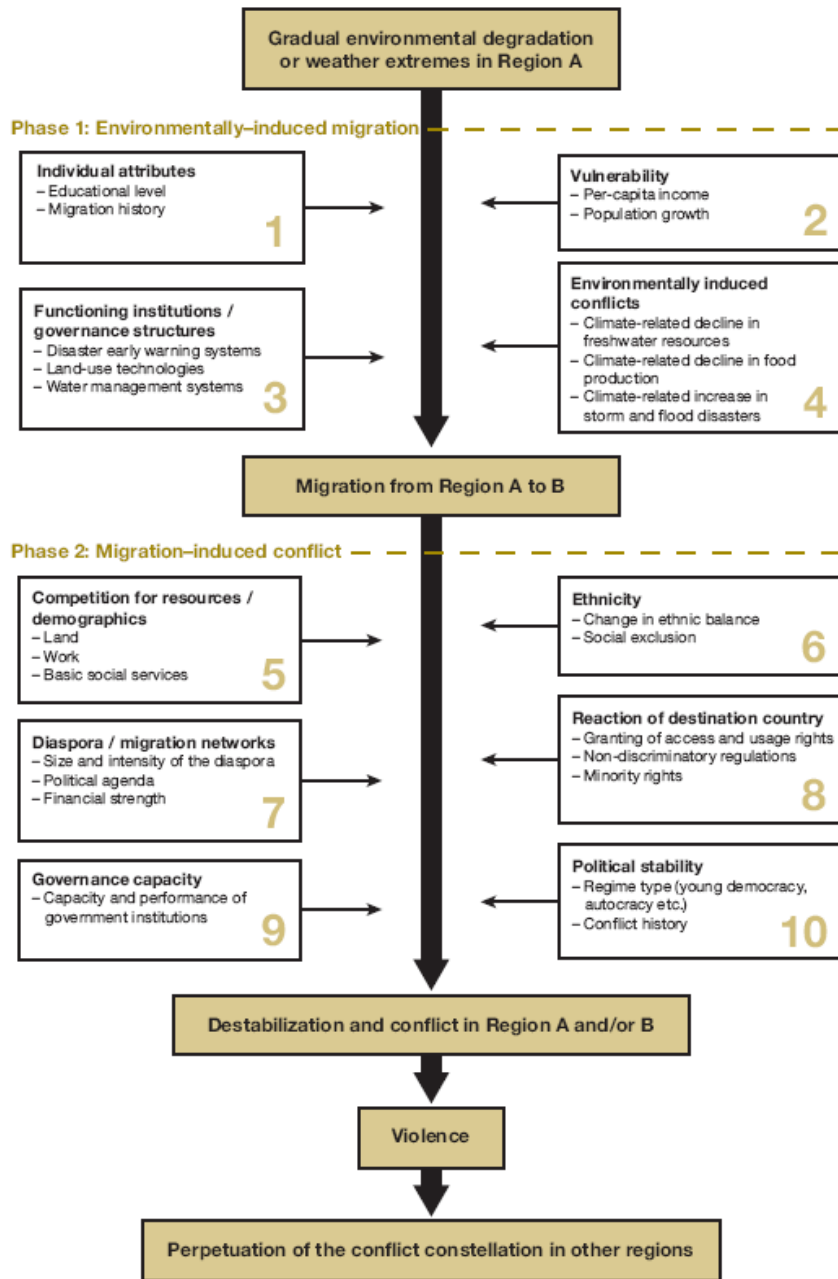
Gradual environmental degradation or weather extremes in Region A

Phase 1: Environmentally–induced migration

Individual attributes
– Educational level
– Migration history
1

Vulnerability
– Per-capita income
– Population growth
2

Functioning institutions / governance structures
– Disaster early warning systems
– Land-use technologies
– Water management systems
3

Environmentally induced conflicts
– Climate-related decline in freshwater resources
– Climate-related decline in food production
– Climate-related increase in storm and flood disasters
4

Migration from Region A to B

Phase 2: Migration–induced conflict

Competition for resources / demographics
– Land
– Work
– Basic social services
5

Ethnicity
– Change in ethnic balance
– Social exclusion
6

Diaspora / migration networks
– Size and intensity of the diaspora
– Political agenda
– Financial strength
7

Reaction of destination country
– Granting of access and usage rights
– Non-discriminatory regulations
– Minority rights
8

Governance capacity
– Capacity and performance of government institutions
9

Political stability
– Regime type (young democracy, autocracy etc.)
– Conflict history
10

Destabilization and conflict in Region A and/or B

Violence

Perpetuation of the conflict constellation in other regions